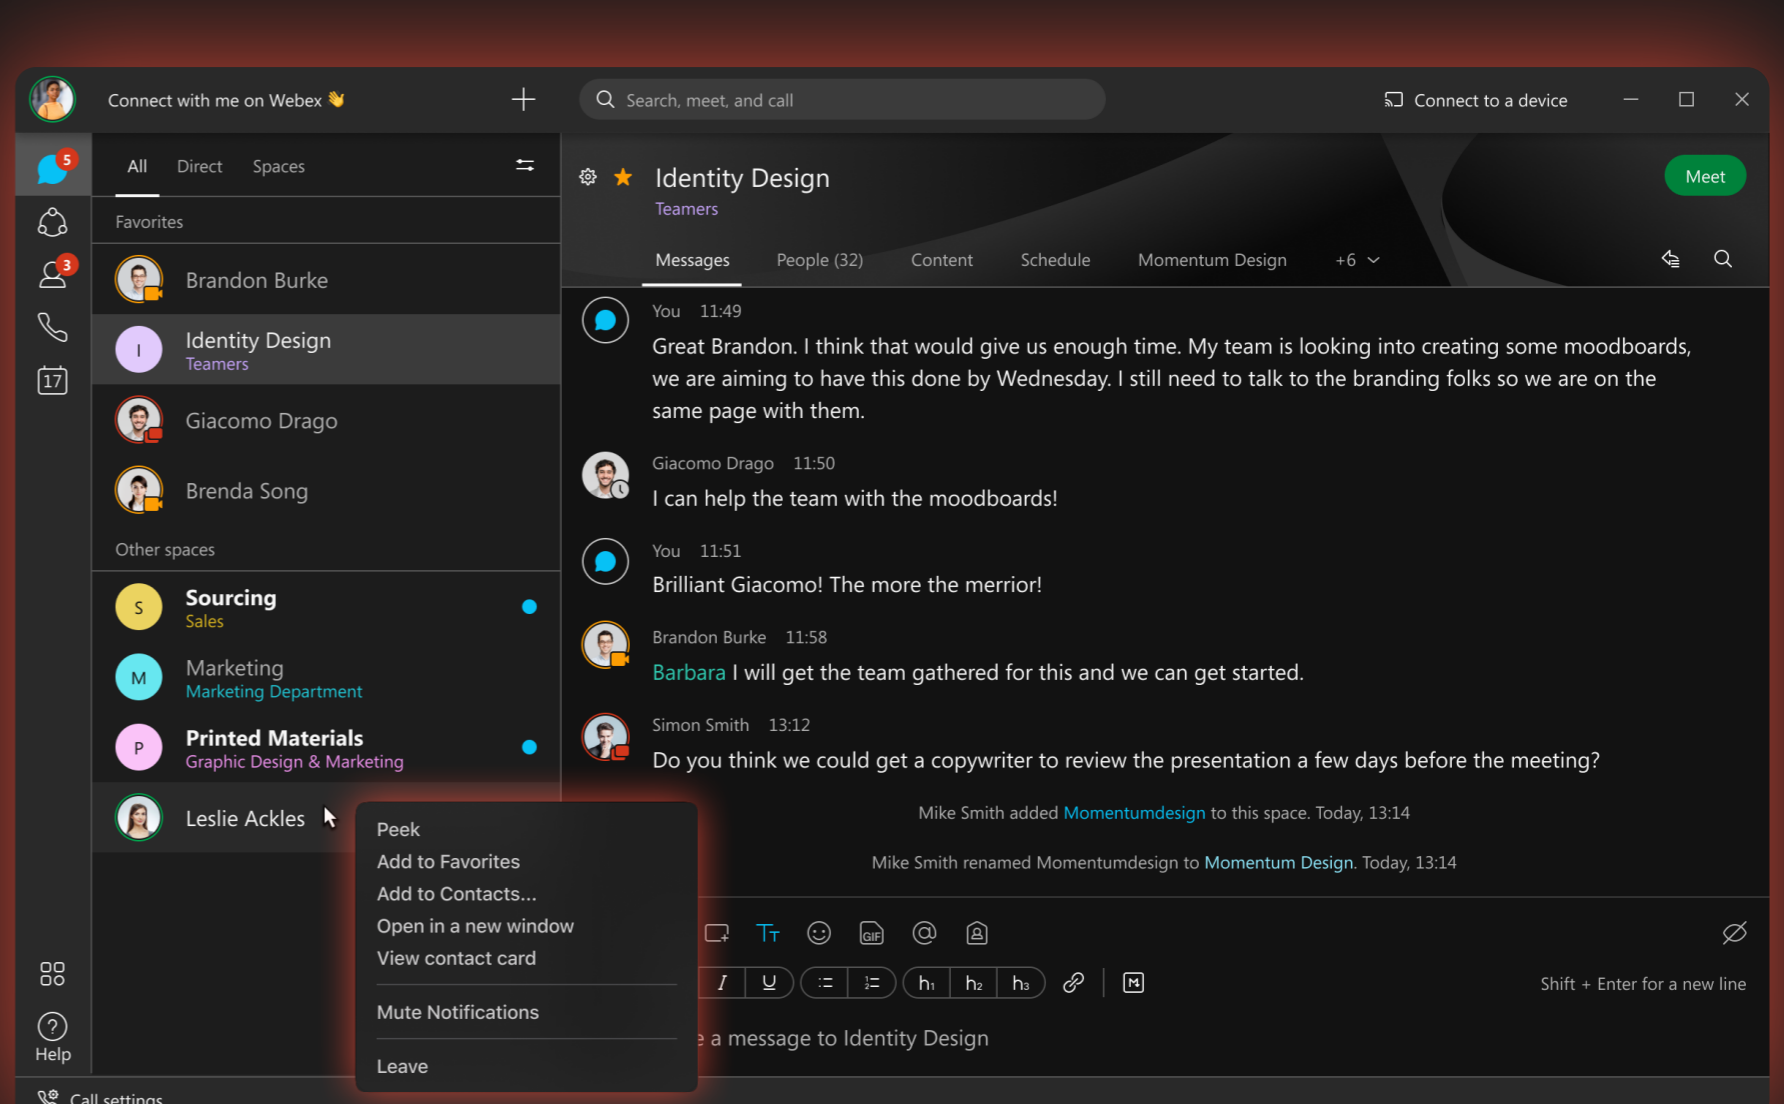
Connect with me on Webex 👋

Search, meet, and call

Connect to a device

5

3

17

All Direct Spaces

Favorites

Brandon Burke

I
Identity Design
Teamers

Giacomo Drago

Brenda Song

Other spaces

S
Sourcing
Sales

M
Marketing
Marketing Department

P
Printed Materials
Graphic Design & Marketing

Leslie Ackles

Help

Call settings

Identity Design
Teamers

Meet

Messages People (32) Content Schedule Momentum Design +6

You 11:49
Great Brandon. I think that would give us enough time. My team is looking into creating some moodboards, we are aiming to have this done by Wednesday. I still need to talk to the branding folks so we are on the same page with them.

Giacomo Drago 11:50
I can help the team with the moodboards!

You 11:51
Brilliant Giacomo! The more the merrior!

Brandon Burke 11:58
Barbara I will get the team gathered for this and we can get started.

Simon Smith 13:12
Do you think we could get a copywriter to review the presentation a few days before the meeting?

Mike Smith added Momentumdesign to this space. Today, 13:14

Mike Smith renamed Momentumdesign to Momentum Design. Today, 13:14

Peek
Add to Favorites
Add to Contacts...
Open in a new window
View contact card

Mute Notifications

Leave

I U h₁ h₂ h₃

Shift + Enter for a new line

e a message to Identity Design